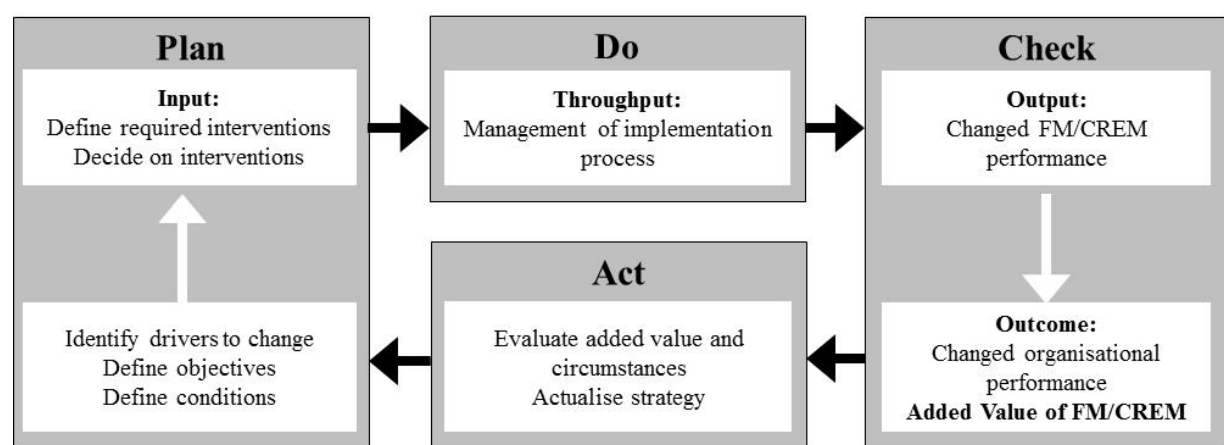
Plan

Input:
Define required interventions
Decide on interventions

Identify drivers to change
Define objectives
Define conditions

Do

Throughput:
Management of implementation process

Check

Output:
Changed FM/CREM performance

Outcome:
Changed organisational performance
Added Value of FM/CREM

Act

Evaluate added value and circumstances
Actualise strategy